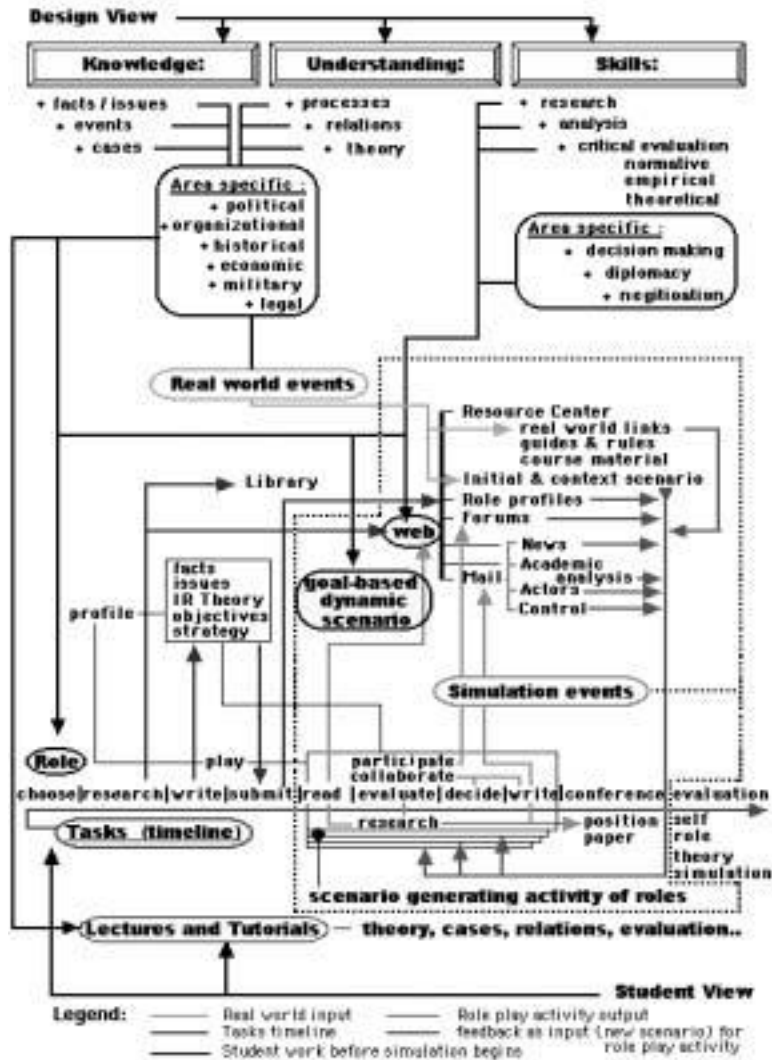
Design View

Knowledge:

Understanding:

Skills:

+ facts / issues
+ events
+ cases

+ processes
+ relations
+ theory

+ research
+ analysis
+ critical evaluation
normative
empirical
theoretical

Area specific :
+ political
+ organizational
+ historical
+ economic
+ military
+ legal

Area specific :
+ decision making
+ diplomacy
+ negotiation

Real world events

Resource Center
real world links
guides & rules
course material
Initial & context scenario
Role profiles
Forums
News
Academic analysis
Actors
Control
Mail

Library

web

goal-based dynamic scenario

facts
issues
IR Theory
objectives
strategy

profile

Simulation events

Role

play

participate
collaborate

choose | research | write | submit | read | evaluate | decide | write | conference | evaluation

Tasks (timeline)

research

position paper

self
role
theory
simulation

scenario generating activity of roles

Lectures and Tutorials — theory, cases, relations, evaluation..

Student View

Legend:
Real world input
Tasks timeline
Student work before simulation begins
Role play activity output
feedback as input (new scenario) for role play activity